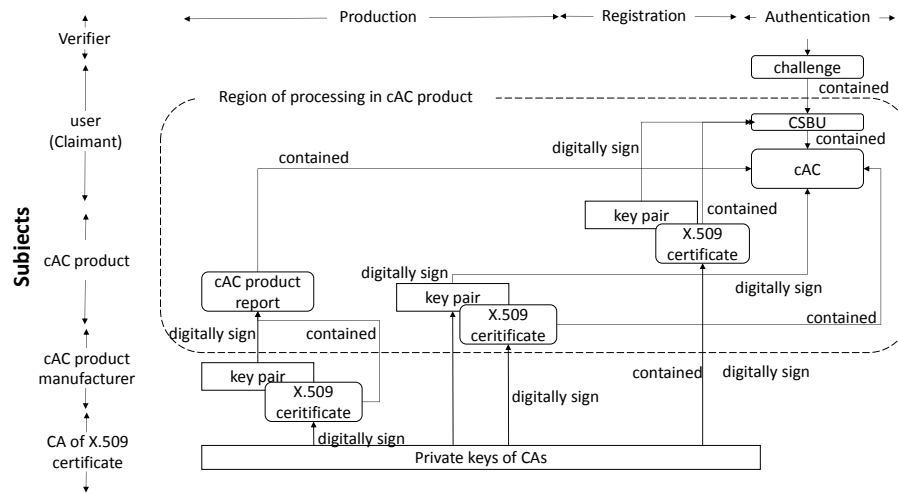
Production
Registration
Authentication

Subjects

Verifier

user (Claimant)

cAC product

cAC product manufacturer

CA of X.509 certificate

challenge
contained
Region of processing in cAC product
CSBU
contained
digitally sign
contained
cAC
key pair
contained
X.509 certificate
digitally sign
cAC product report
key pair
digitally sign
X.509 ceritificate
digitally sign
contained
contained
key pair
X.509 ceritificate
contained
digitally sign
digitally sign
digitally sign
Private keys of CAs